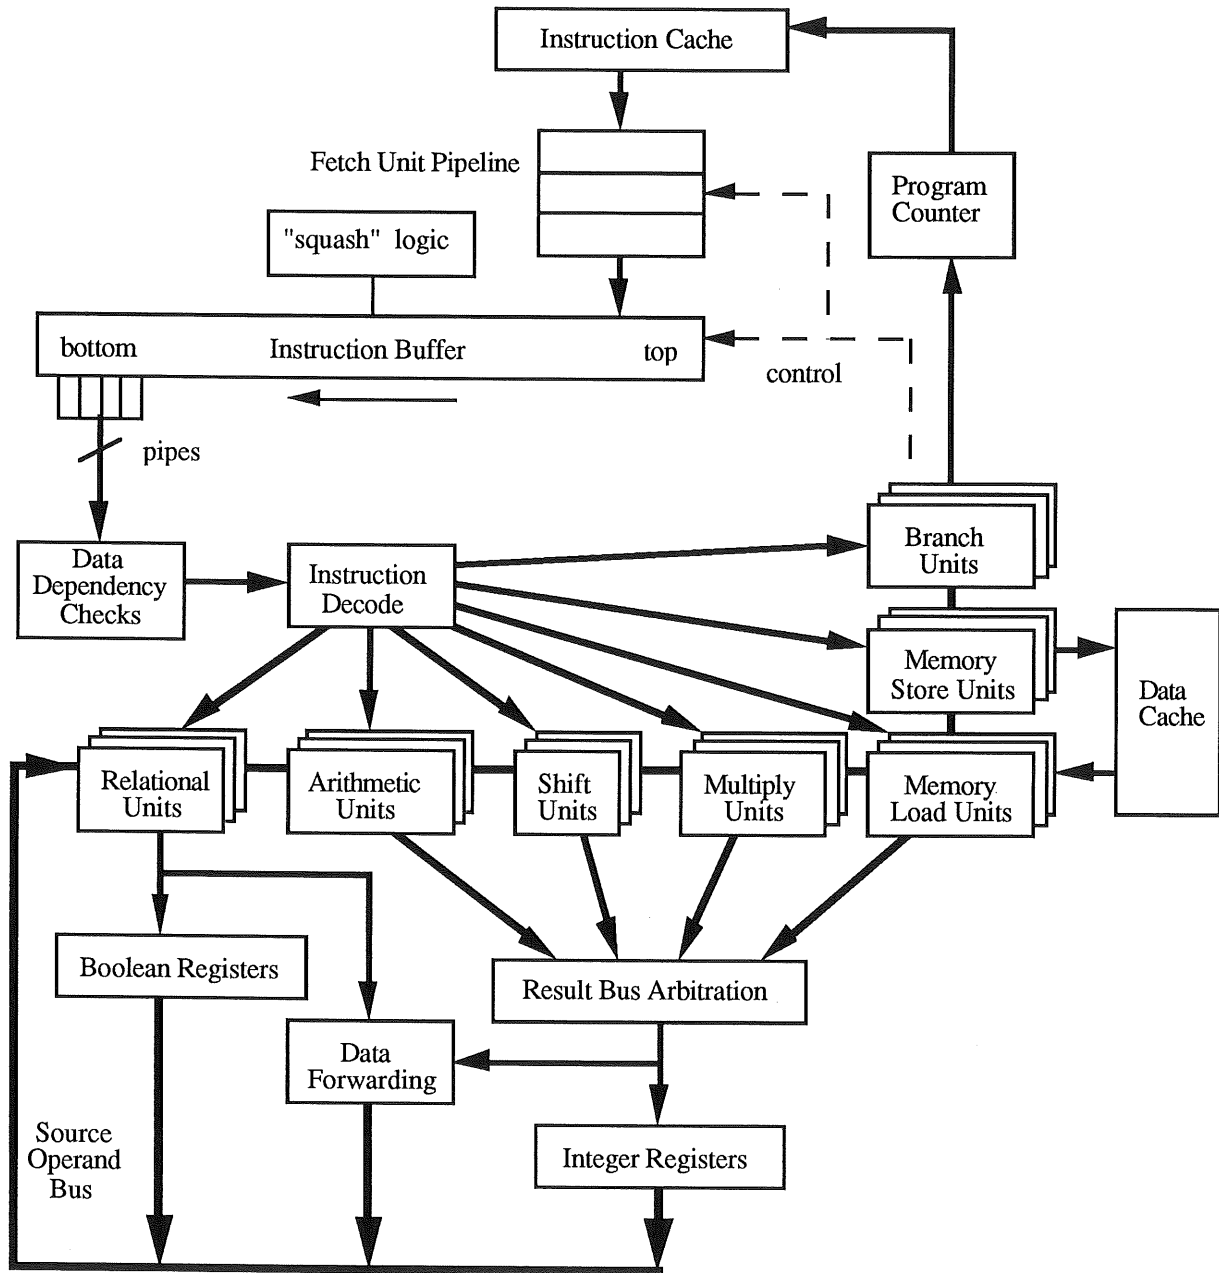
Instruction Cache

Fetch Unit Pipeline

Program Counter

"squash" logic

bottom Instruction Buffer top

control

pipes

Data Dependency Checks

Instruction Decode

Branch Units

Memory Store Units

Data Cache

Relational Units

Arithmetic Units

Shift Units

Multiply Units

Memory Load Units

Boolean Registers

Result Bus Arbitration

Data Forwarding

Source Operand Bus

Integer Registers